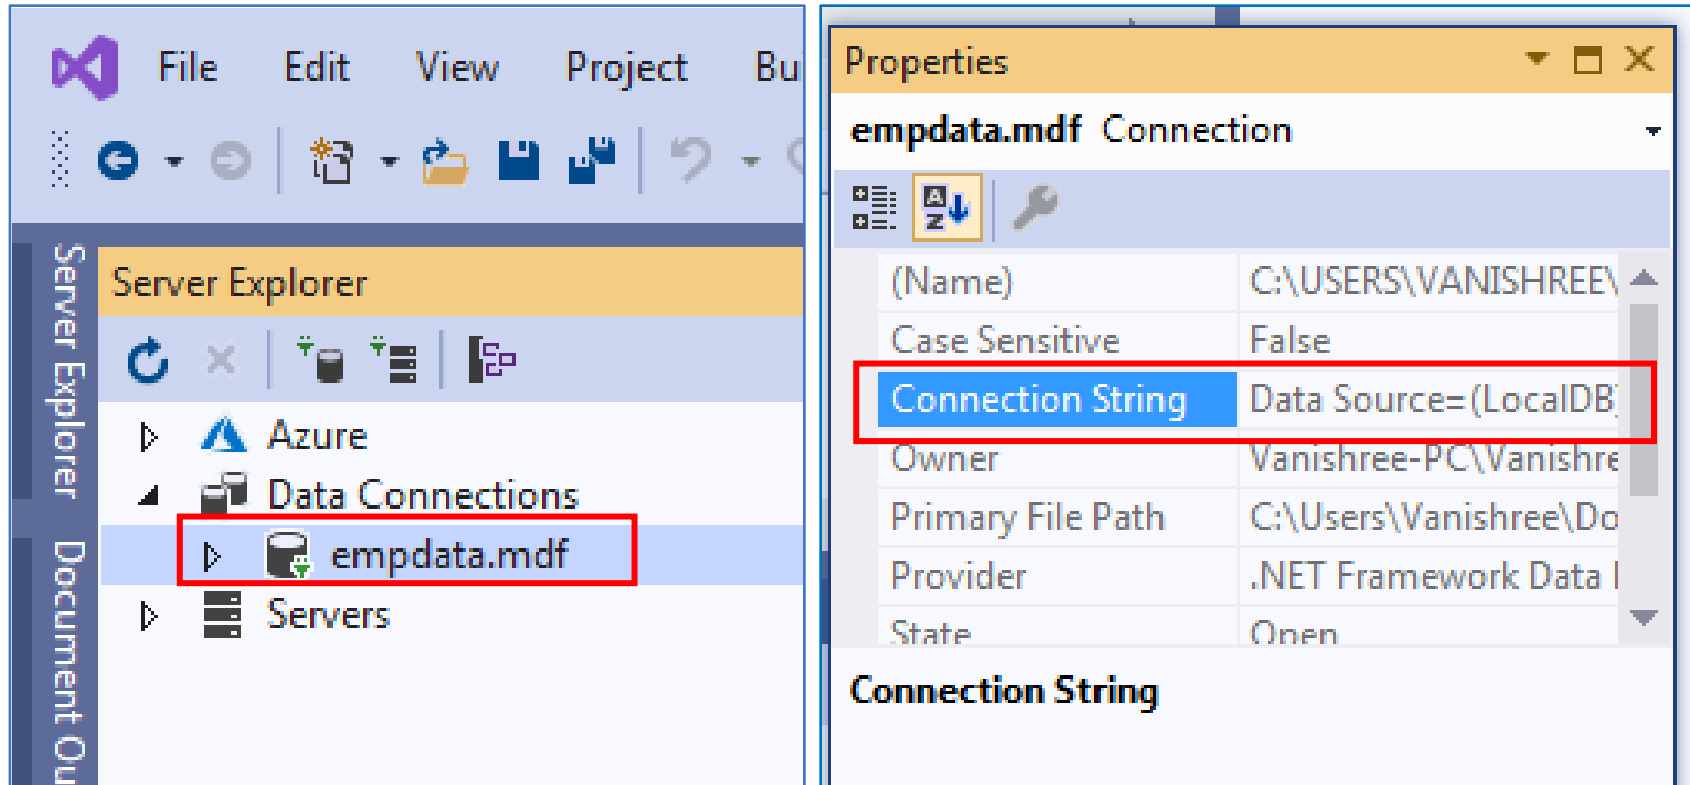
File Edit View Project Bu

Server Explorer

Document Ou

Server Explorer

Azure

Data Connections

empdata.mdf

Servers

Properties

empdata.mdf Connection

| | |
|---|---|
| (Name) | C:\USERS\VANISHREE\ |
| Case Sensitive | False |
| Connection String | Data Source=(LocalDB) |
| Owner | Vanishree-PC\Vanishre |
| Primary File Path | C:\Users\Vanishree\Do |
| Provider | .NET Framework Data I |
| State | Open |

Connection String